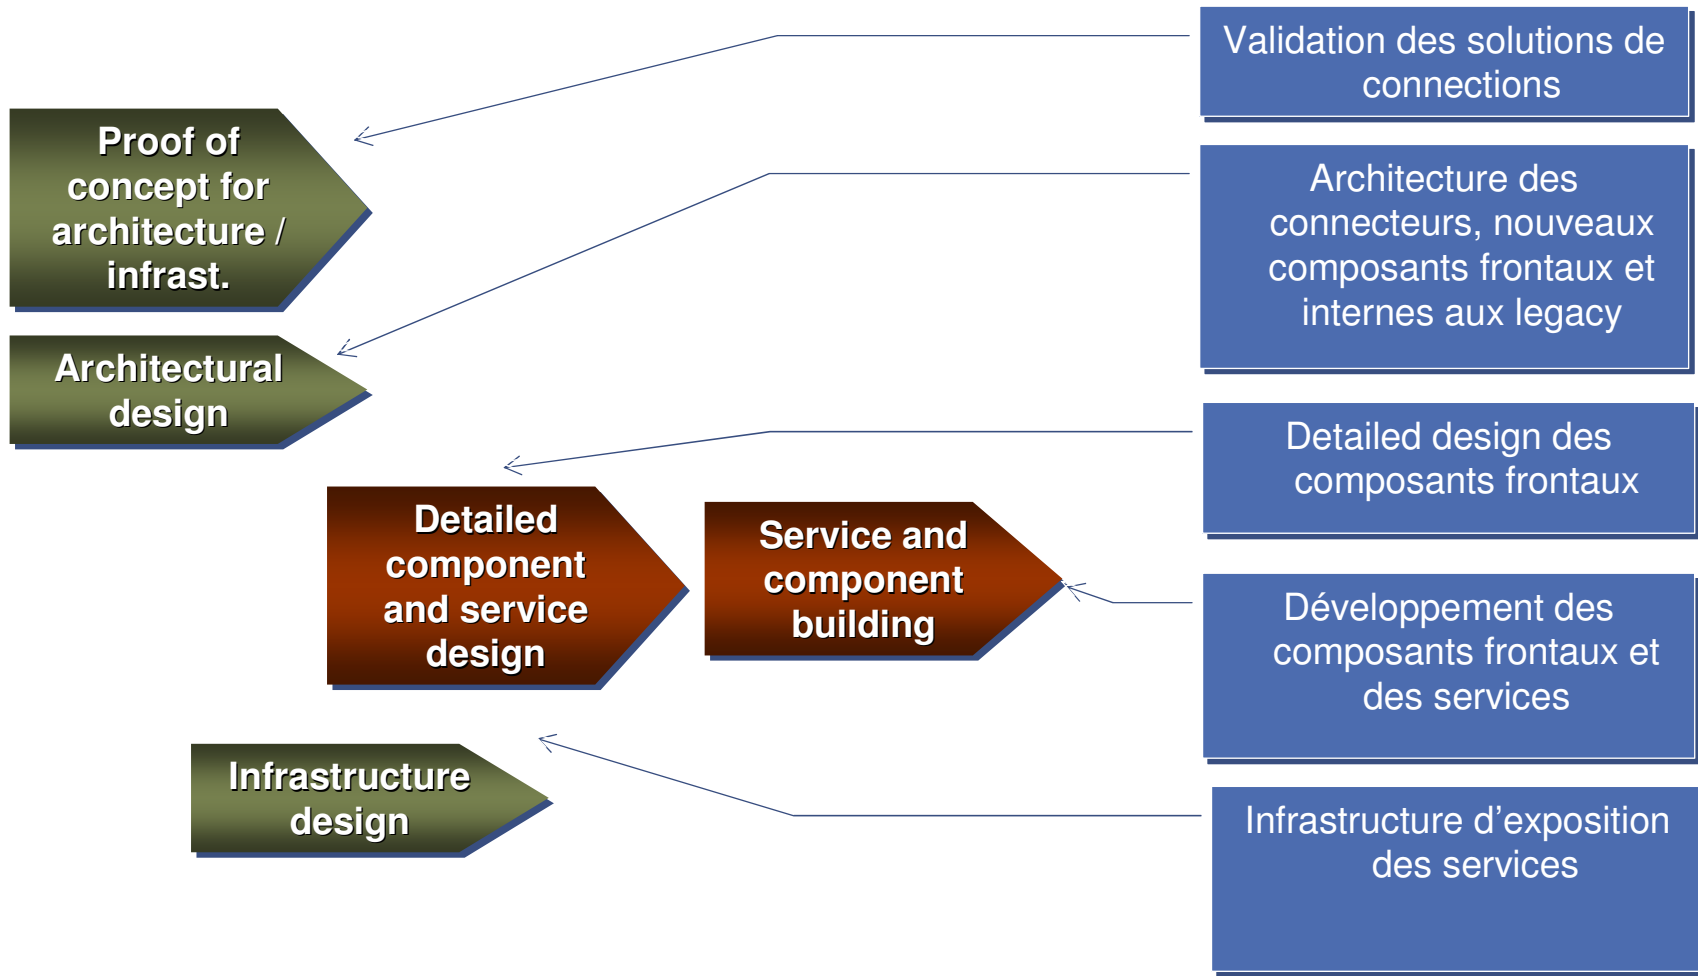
Proof of concept for architecture / infrast.

Architectural design

Detailed component and service design

Service and component building

Infrastructure design

Validation des solutions de connections

Architecture des connecteurs, nouveaux composants frontaux et internes aux legacy

Detailed design des composants frontaux

Développement des composants frontaux et des services

Infrastructure d’exposition des services